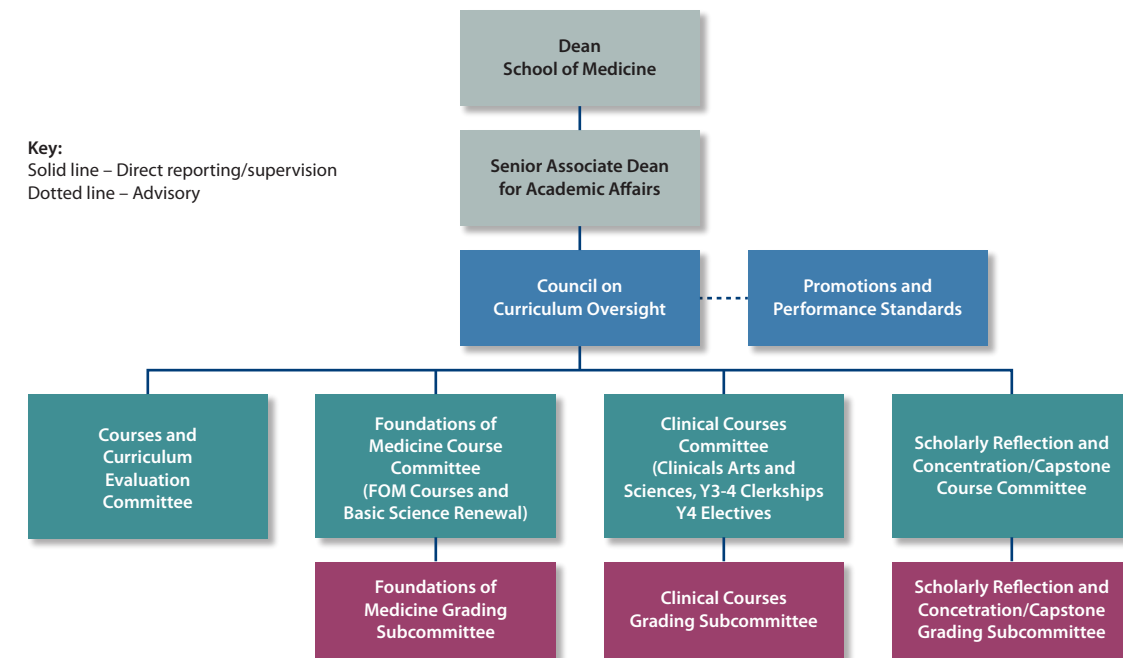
Dean
School of Medicine

Key:
Solid line – Direct reporting/supervision
Dotted line – Advisory

Senior Associate Dean
for Academic Affairs

Council on
Curriculum Oversight

Promotions and
Performance Standards

Courses and
Curriculum
Evaluation
Committee

Foundations of
Medicine Course
Committee
(FOM Courses and
Basic Science Renewal)

Clinical Courses
Committee
(Clinicals Arts and
Sciences, Y3-4 Clerkships
Y4 Electives

Scholarly Reflection and
Concentration/Capstone
Course Committee

Foundations of
Medicine Grading
Subcommittee

Clinical Courses
Grading Subcommittee

Scholarly Reflection and
Concetration/Capstone
Grading Subcommittee